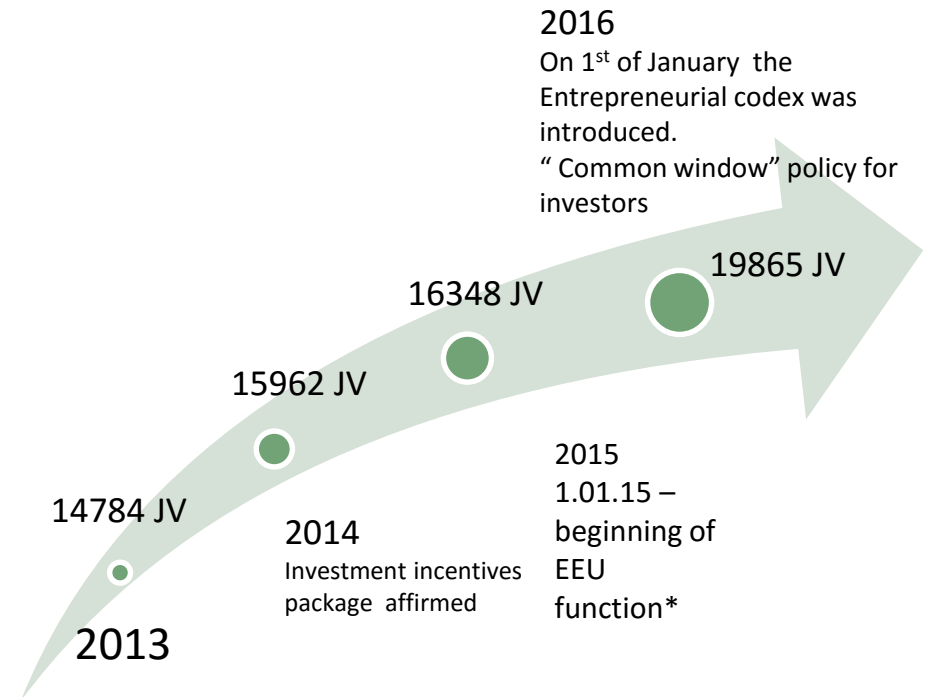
2016
On 1$^{st}$ of January the Entrepreneurial codex was introduced.
" Common window" policy for investors

19865 JV

16348 JV

15962 JV

14784 JV

2014
Investment incentives package affirmed

2015
1.01.15 – beginning of EEU function*

2013